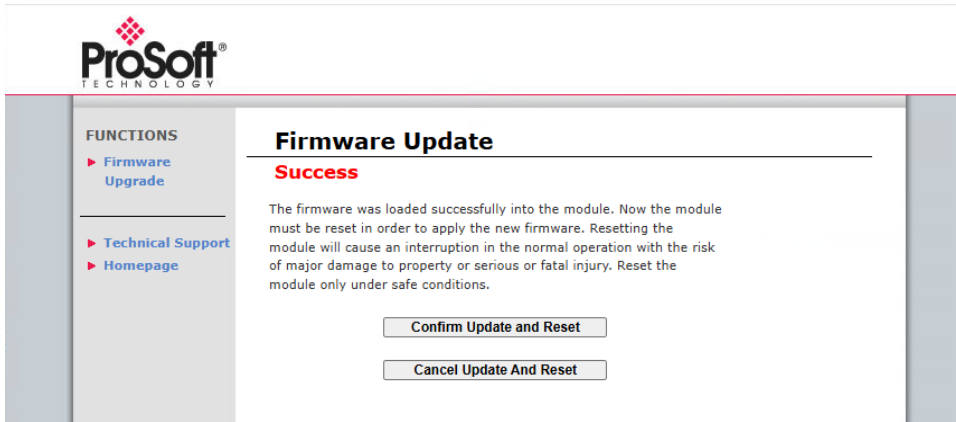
ProSoft®
TECHNOLOGY

FUNCTIONS

▸ Firmware Upgrade

▸ Technical Support

▸ Homepage

Firmware Update

Success

The firmware was loaded successfully into the module. Now the module must be reset in order to apply the new firmware. Resetting the module will cause an interruption in the normal operation with the risk of major damage to property or serious or fatal injury. Reset the module only under safe conditions.

Confirm Update and Reset

Cancel Update And Reset